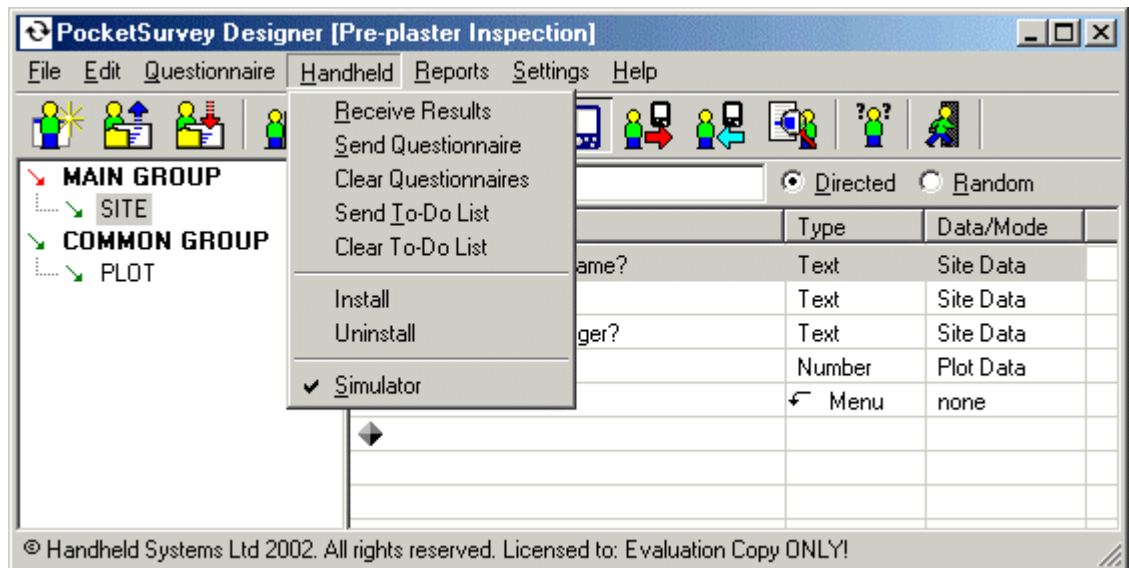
PocketSurvey Designer [Pre-plaster Inspection]

File Edit Questionnaire Handheld Reports Settings Help

Receive Results
Send Questionnaire
Clear Questionnaires
Send To-Do List
Clear To-Do List
Install
Uninstall
✔ Simulator

MAIN GROUP
SITE
COMMON GROUP
PLOT

Directed Random

| | Type | Data/Mode |
|---|---|---|
| ame? | Text | Site Data |
| | Text | Site Data |
| ger? | Text | Site Data |
| | Number | Plot Data |
| | Menu | none |

© Handheld Systems Ltd 2002. All rights reserved. Licensed to: Evaluation Copy ONLY!